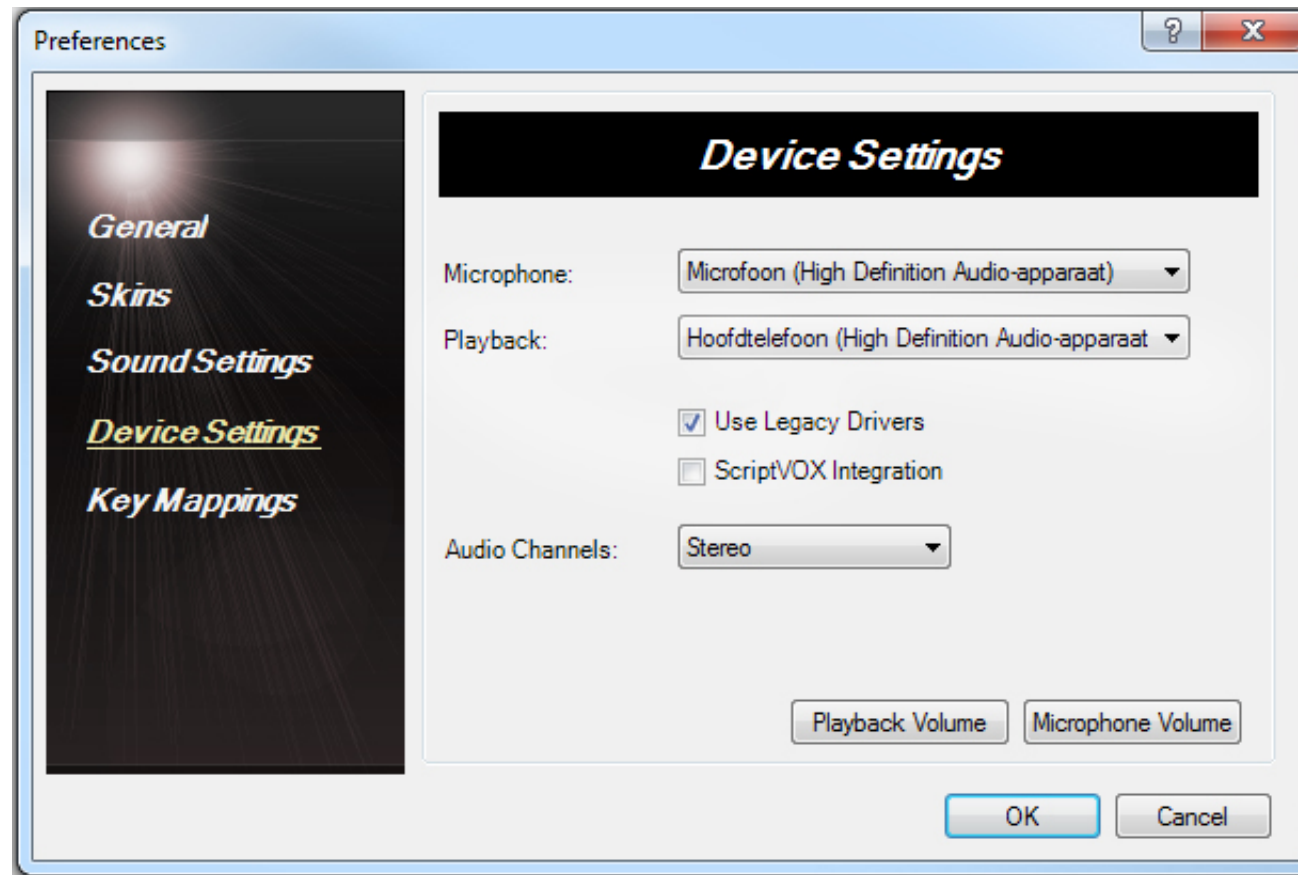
Preferences

?

X

General

Skins

Sound Settings

Device Settings

Key Mappings

Device Settings

Microphone: Microfoon (High Definition Audio-apparaat)

Playback: Hoofdtelefoon (High Definition Audio-apparaat

Use Legacy Drivers

ScriptVOX Integration

Audio Channels: Stereo

Playback Volume

Microphone Volume

OK

Cancel